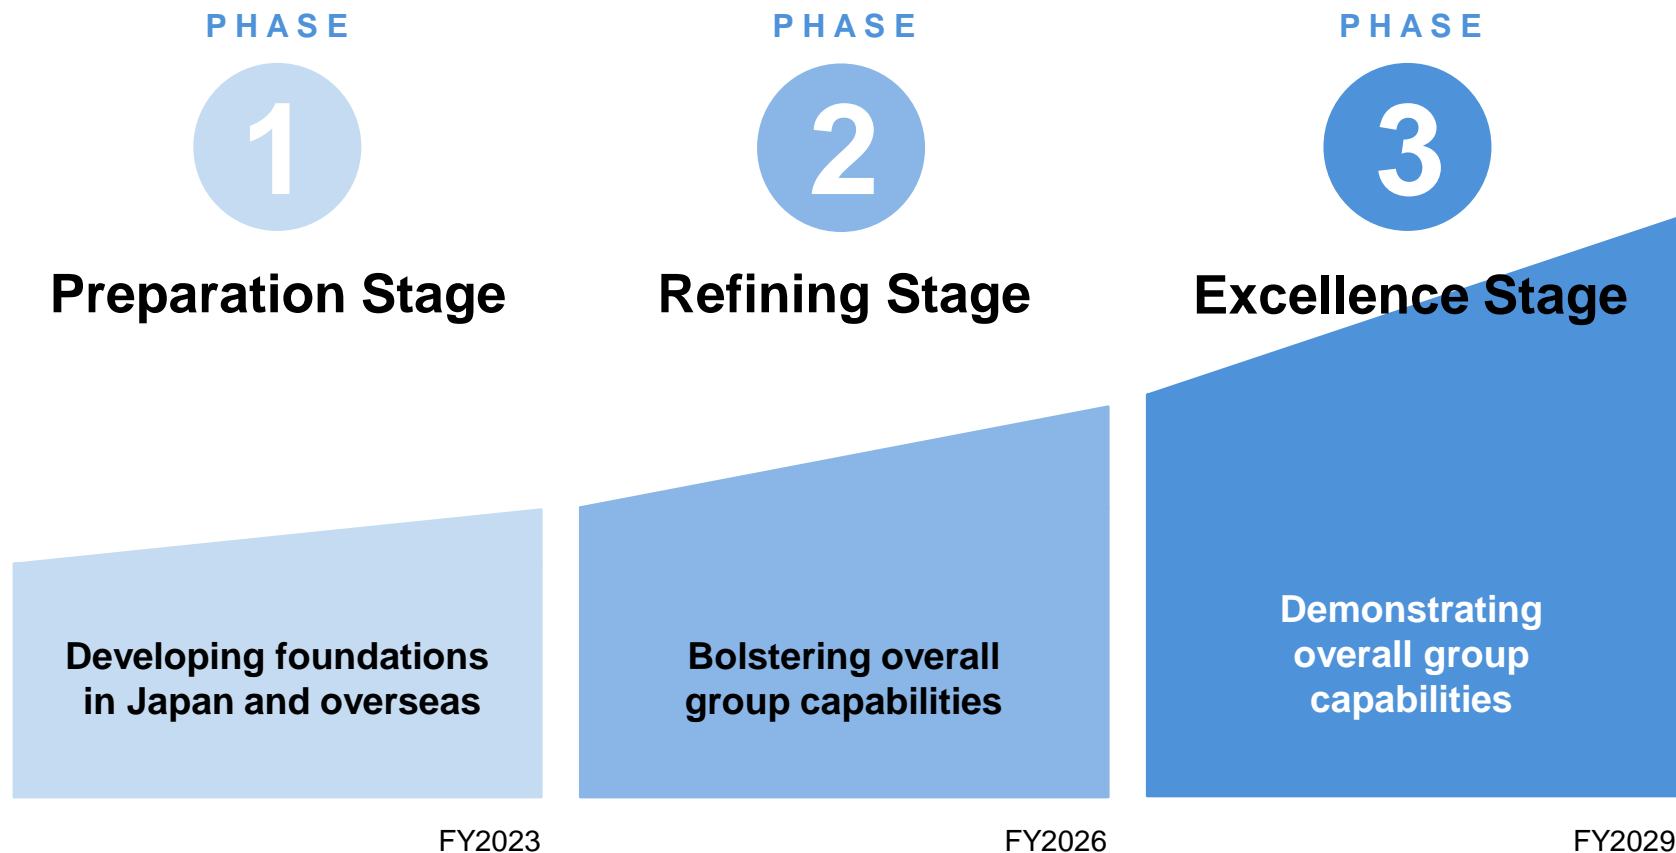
PHASE
1
Preparation Stage
Developing foundations in Japan and overseas
FY2023

PHASE
2
Refining Stage
Bolstering overall group capabilities
FY2026

PHASE
3
Excellence Stage
Demonstrating overall group capabilities
FY2029